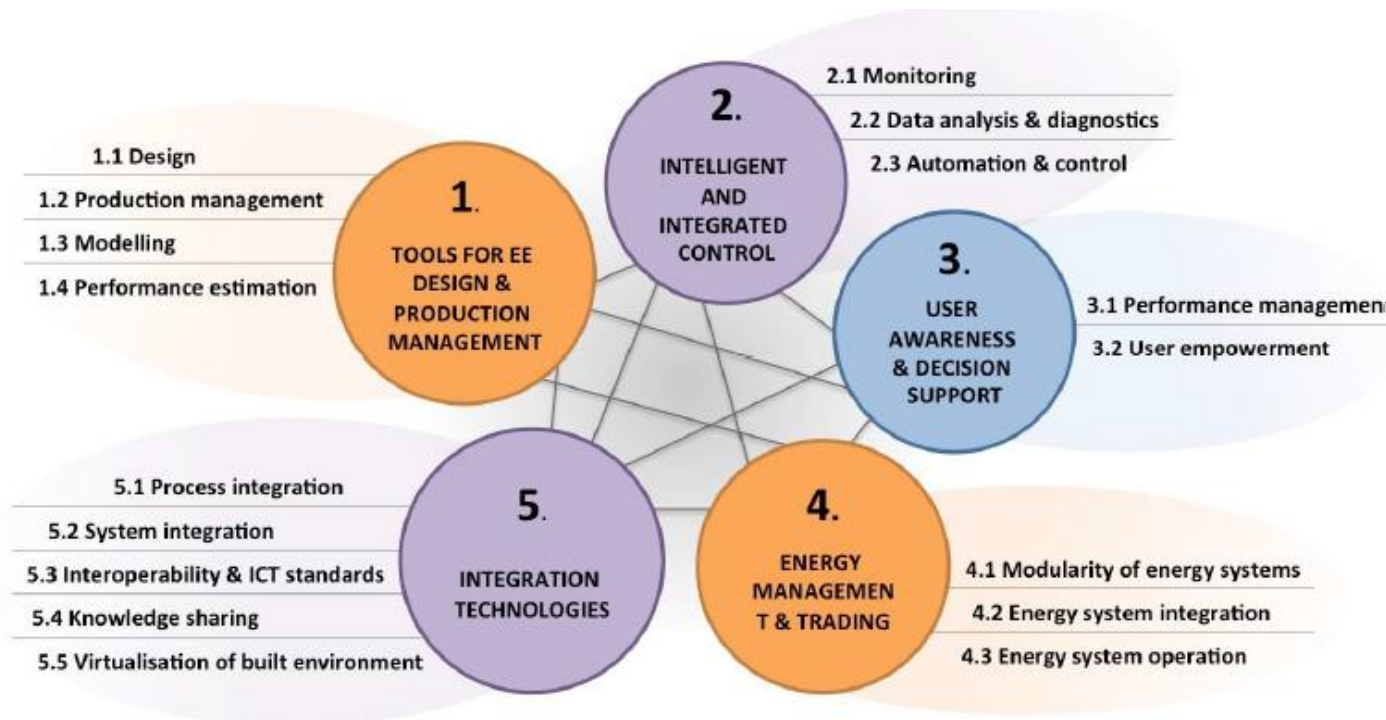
2.1 Monitoring

2.2 Data analysis & diagnostics

2.3 Automation & control

2.

INTELLIGENT AND INTEGRATED CONTROL

1.1 Design

1.2 Production management

1.3 Modelling

1.4 Performance estimation

1.

TOOLS FOR EE DESIGN & PRODUCTION MANAGEMENT

3.

USER AWARENESS & DECISION SUPPORT

3.1 Performance managemen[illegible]

3.2 User empowerment

5.1 Process integration

5.2 System integration

5.3 Interoperability & ICT standards

5.4 Knowledge sharing

5.5 Virtualisation of built environment

5.

INTEGRATION TECHNOLOGIES

4.

ENERGY MANAGEMEN T & TRADING

4.1 Modularity of energy systems

4.2 Energy system integration

4.3 Energy system operation